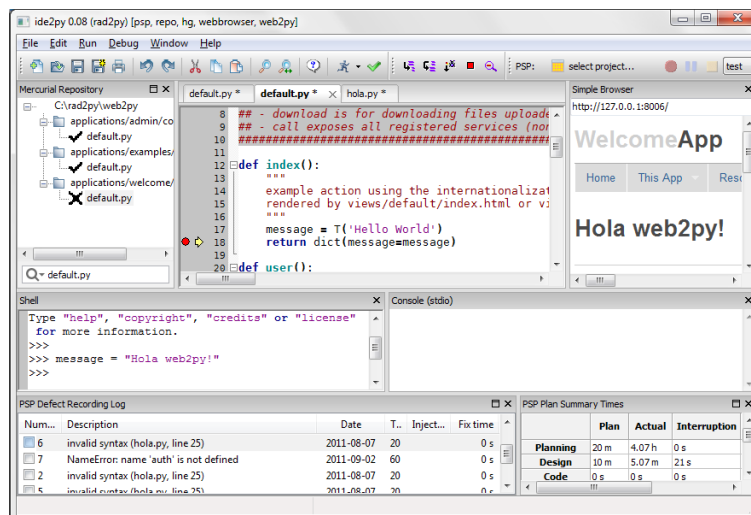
ide2py 0.08 (rad2py) [psp, repo, hg, webbrowser, web2py]

File Edit Run Debug Window Help

PSP: select project... test

Mercurial Repository
C:\rad2py\web2py
applications/admin/co
default.py
applications/examples/
default.py
applications/welcome/
default.py
default.py

default.py * default.py * hola.py *

8 ## - download is for downloading files uploade
9 ## - call exposes all registered services (nor
10 ############################################
11
12 def index():
13 """
14 example action using the internationalizat
15 rendered by views/default/index.html or vi
16 """
17 message = T('Hello World')
18 return dict(message=message)
19
20 def user():

Simple Browser
http://127.0.0.1:8006/
WelcomeApp
Home This App Reso
Hola web2py!

Shell
Type "help", "copyright", "credits" or "license" for more information.
>>>
>>> message = "Hola web2py!"
>>>

Console (stdio)

PSP Defect Recording Log

| Num... | Description | Date | T... | Inject... | Fix time |
|---|---|---|---|---|---|
| 6 | invalid syntax (hola.py, line 25) | 2011-08-07 | 20 | | 0 s |
| 7 | NameError: name 'auth' is not defined | 2011-09-02 | 60 | | 0 s |
| 2 | invalid syntax (hola.py, line 25) | 2011-08-07 | 20 | | 0 s |
| 5 | invalid syntax (hola.py, line 25) | 2011-08-07 | 20 | | 0 s |

PSP Plan Summary Times

| | Plan | Actual | Interruption |
|---|---|---|---|
| Planning | 20 m | 4.07 h | 0 s |
| Design | 10 m | 5.07 m | 21 s |
| Code | 0 s | 0 s | 0 s |